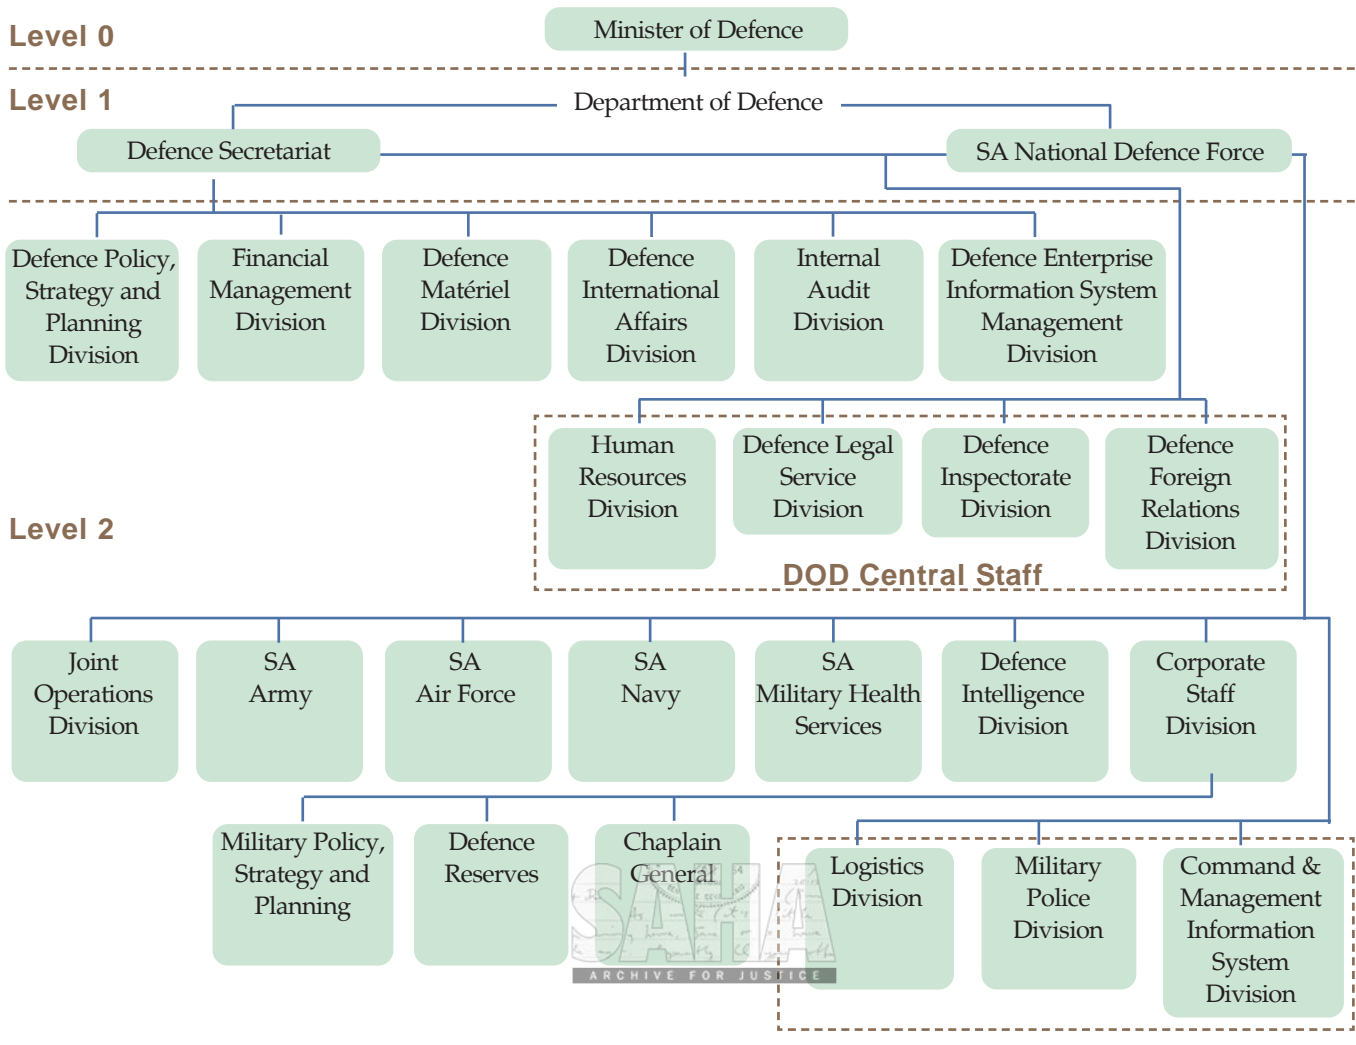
Level 0

Minister of Defence

Level 1

Department of Defence

Defence Secretariat

SA National Defence Force

Defence Policy, Strategy and Planning Division

Financial Management Division

Defence Matériel Division

Defence International Affairs Division

Internal Audit Division

Defence Enterprise Information System Management Division

Human Resources Division

Defence Legal Service Division

Defence Inspectorate Division

Defence Foreign Relations Division

Level 2

DOD Central Staff

Joint Operations Division

SA Army

SA Air Force

SA Navy

SA Military Health Services

Defence Intelligence Division

Corporate Staff Division

Military Policy, Strategy and Planning

Defence Reserves

Chaplain General

Logistics Division

Military Police Division

Command & Management Information System Division

SAHA
ARCHIVE FOR JUSTICE